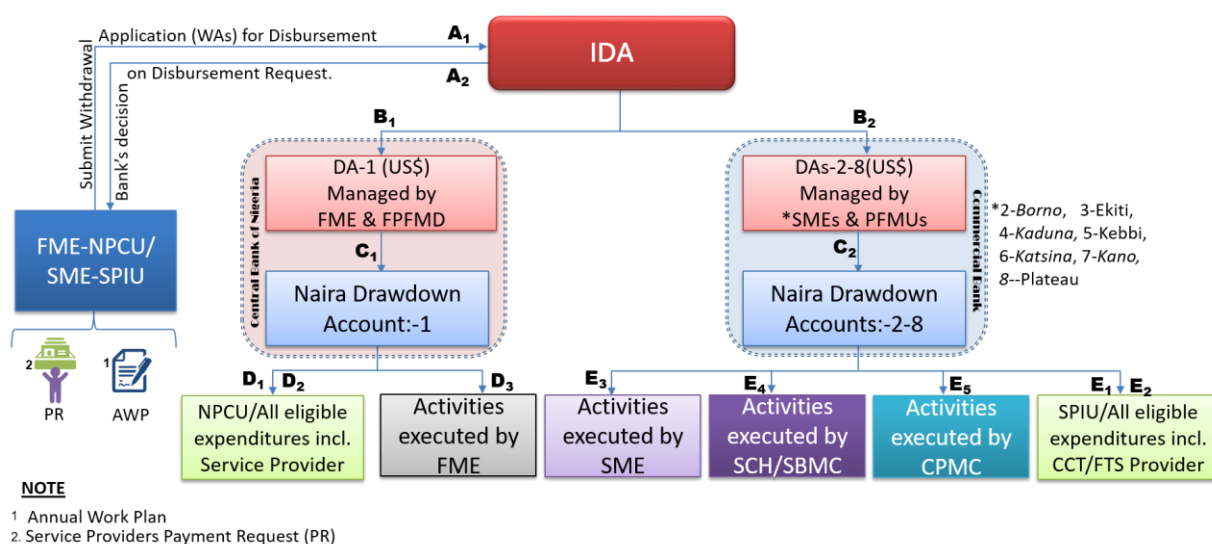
Application (WAs) for Disbursement

$A_1$

IDA

on Disbursement Request.

$A_2$

Submit Withdrawal

Bank's decision

$B_1$

$B_2$

Central Bank of Nigeria

DA-1 (US$) Managed by FME & FPFMD

$C_1$

Naira Drawdown Account:-1

DAs-2-8(US$) Managed by *SMEs & PFMUs

Commercial Bank

*2-Borno, 3-Ekiti, 4-Kaduna, 5-Kebbi, 6-Katsina, 7-Kano, 8--Plateau

$C_2$

Naira Drawdown Accounts:-2-8

FME-NPCU/ SME-SPIU

2

PR

1

AWP

$D_1$ $D_2$

NPCU/All eligible expenditures incl. Service Provider

$D_3$

Activities executed by FME

$E_3$

Activities executed by SME

$E_4$

Activities executed by SCH/SBMC

$E_5$

Activities executed by CPMC

$E_1$ $E_2$

SPIU/All eligible expenditures incl. CCT/FTS Provider

NOTE

1 Annual Work Plan

2. Service Providers Payment Request (PR)